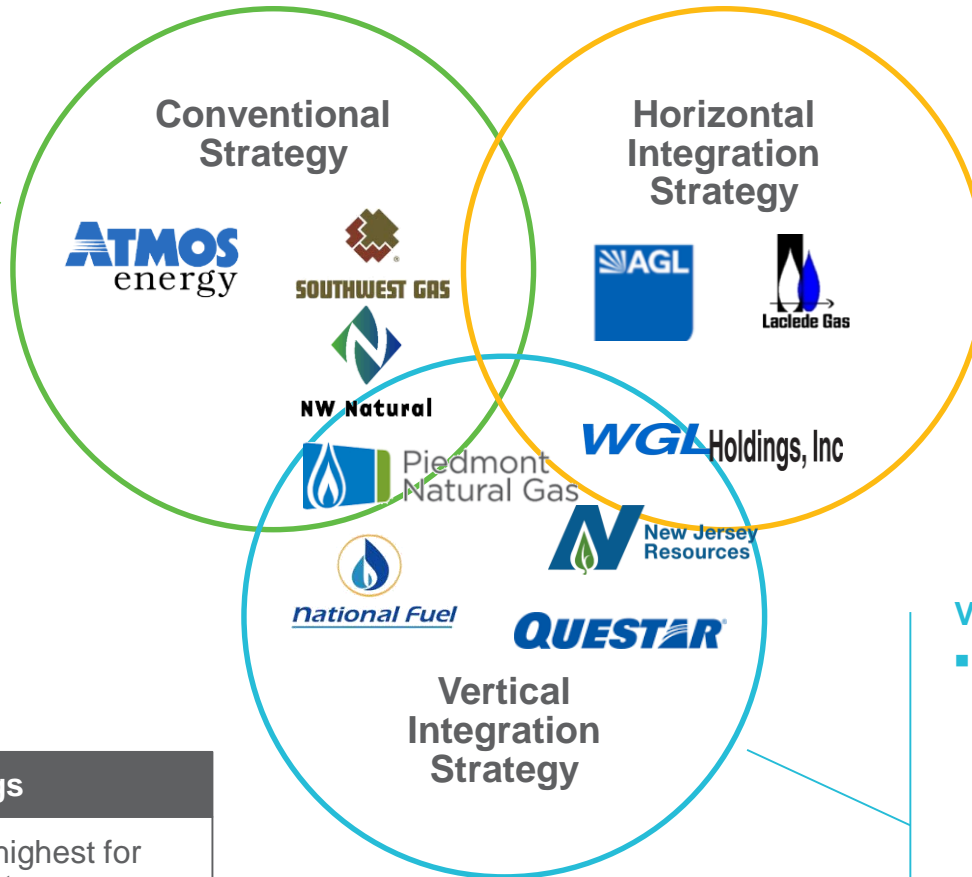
Conventional Strategy

ATMOS energy

SOUTHWEST GAS

NW Natural

Horizontal Integration Strategy

AGL

Laclede Gas

WGL Holdings, Inc

Piedmont Natural Gas

New Jersey Resources

National Fuel

QUESTAR

Vertical Integration Strategy

V

gs

highest for